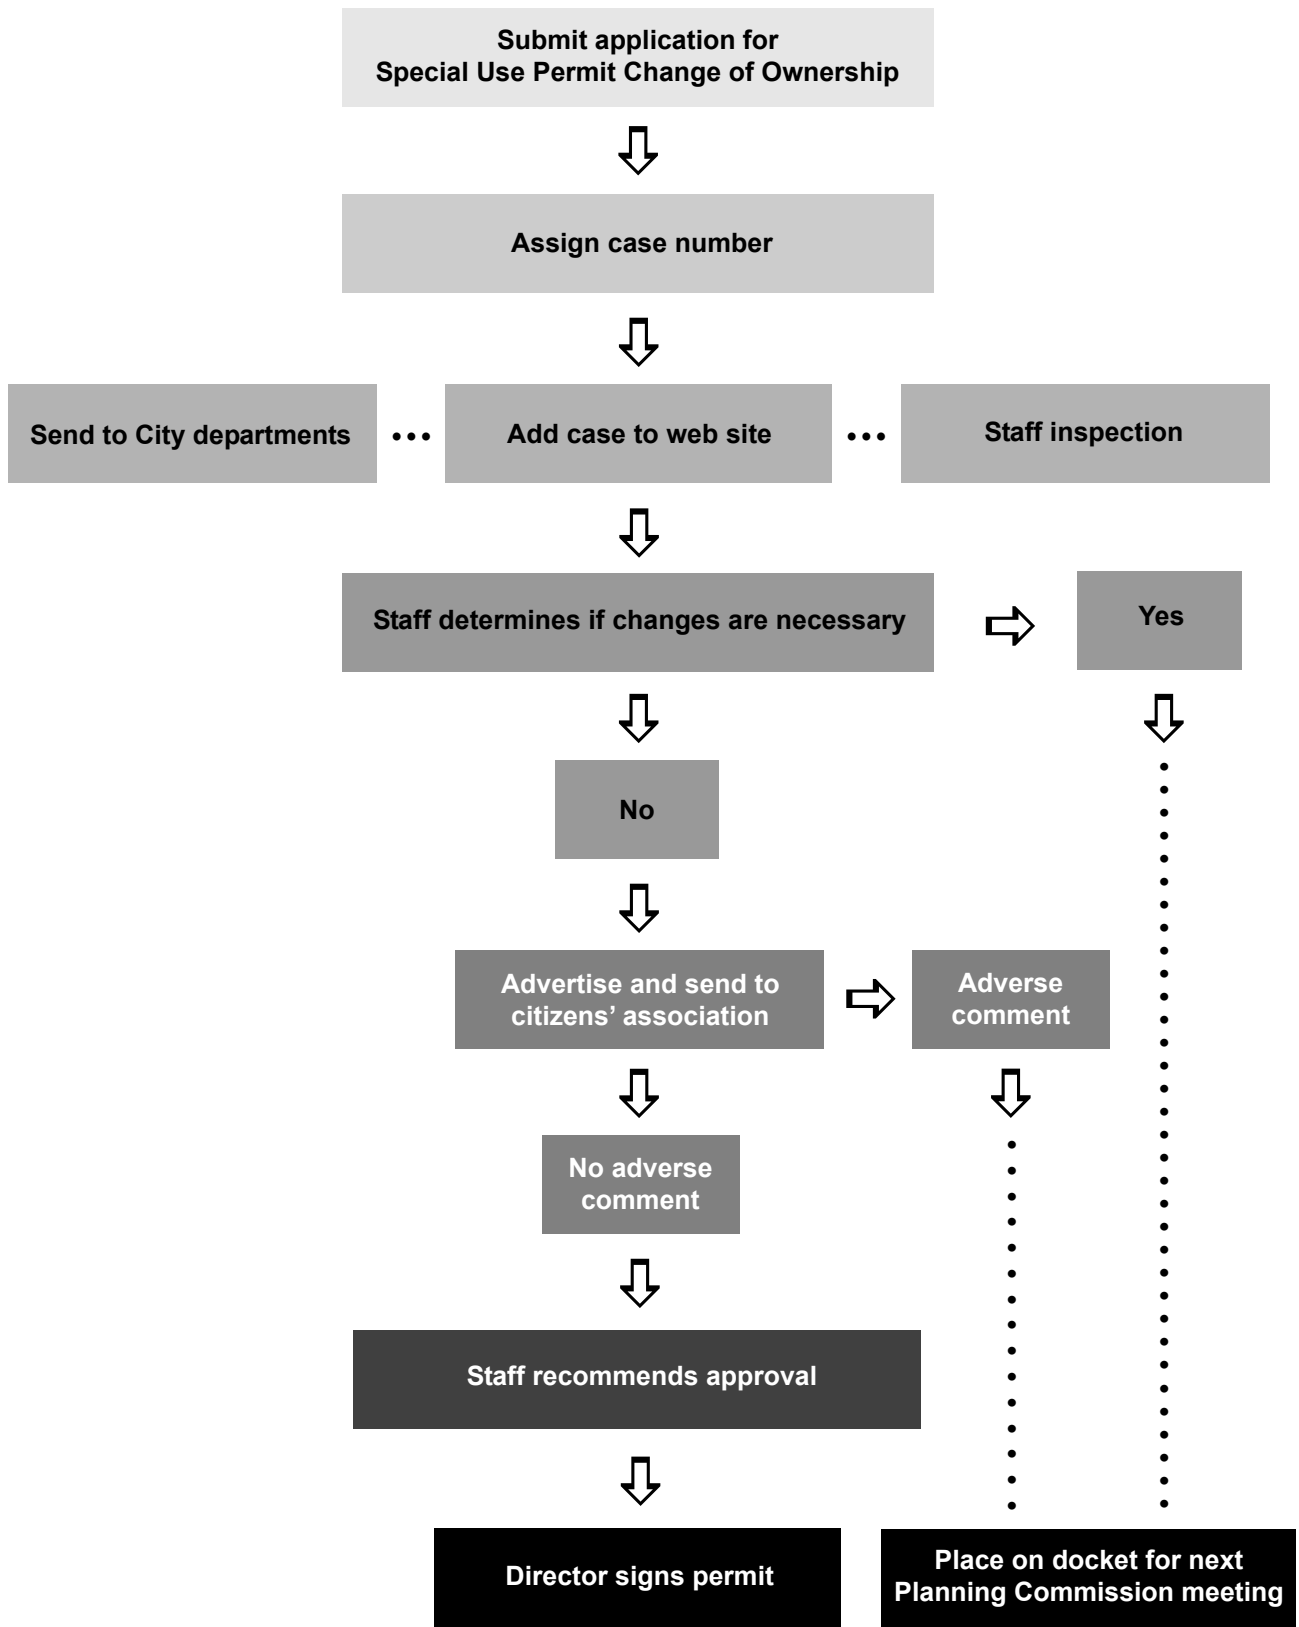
Submit application for Special Use Permit Change of Ownership

Assign case number

Send to City departments

Add case to web site

Staff inspection

Staff determines if changes are necessary

Yes

No

Advertise and send to citizens' association

Adverse comment

No adverse comment

Staff recommends approval

Director signs permit

Place on docket for next Planning Commission meeting